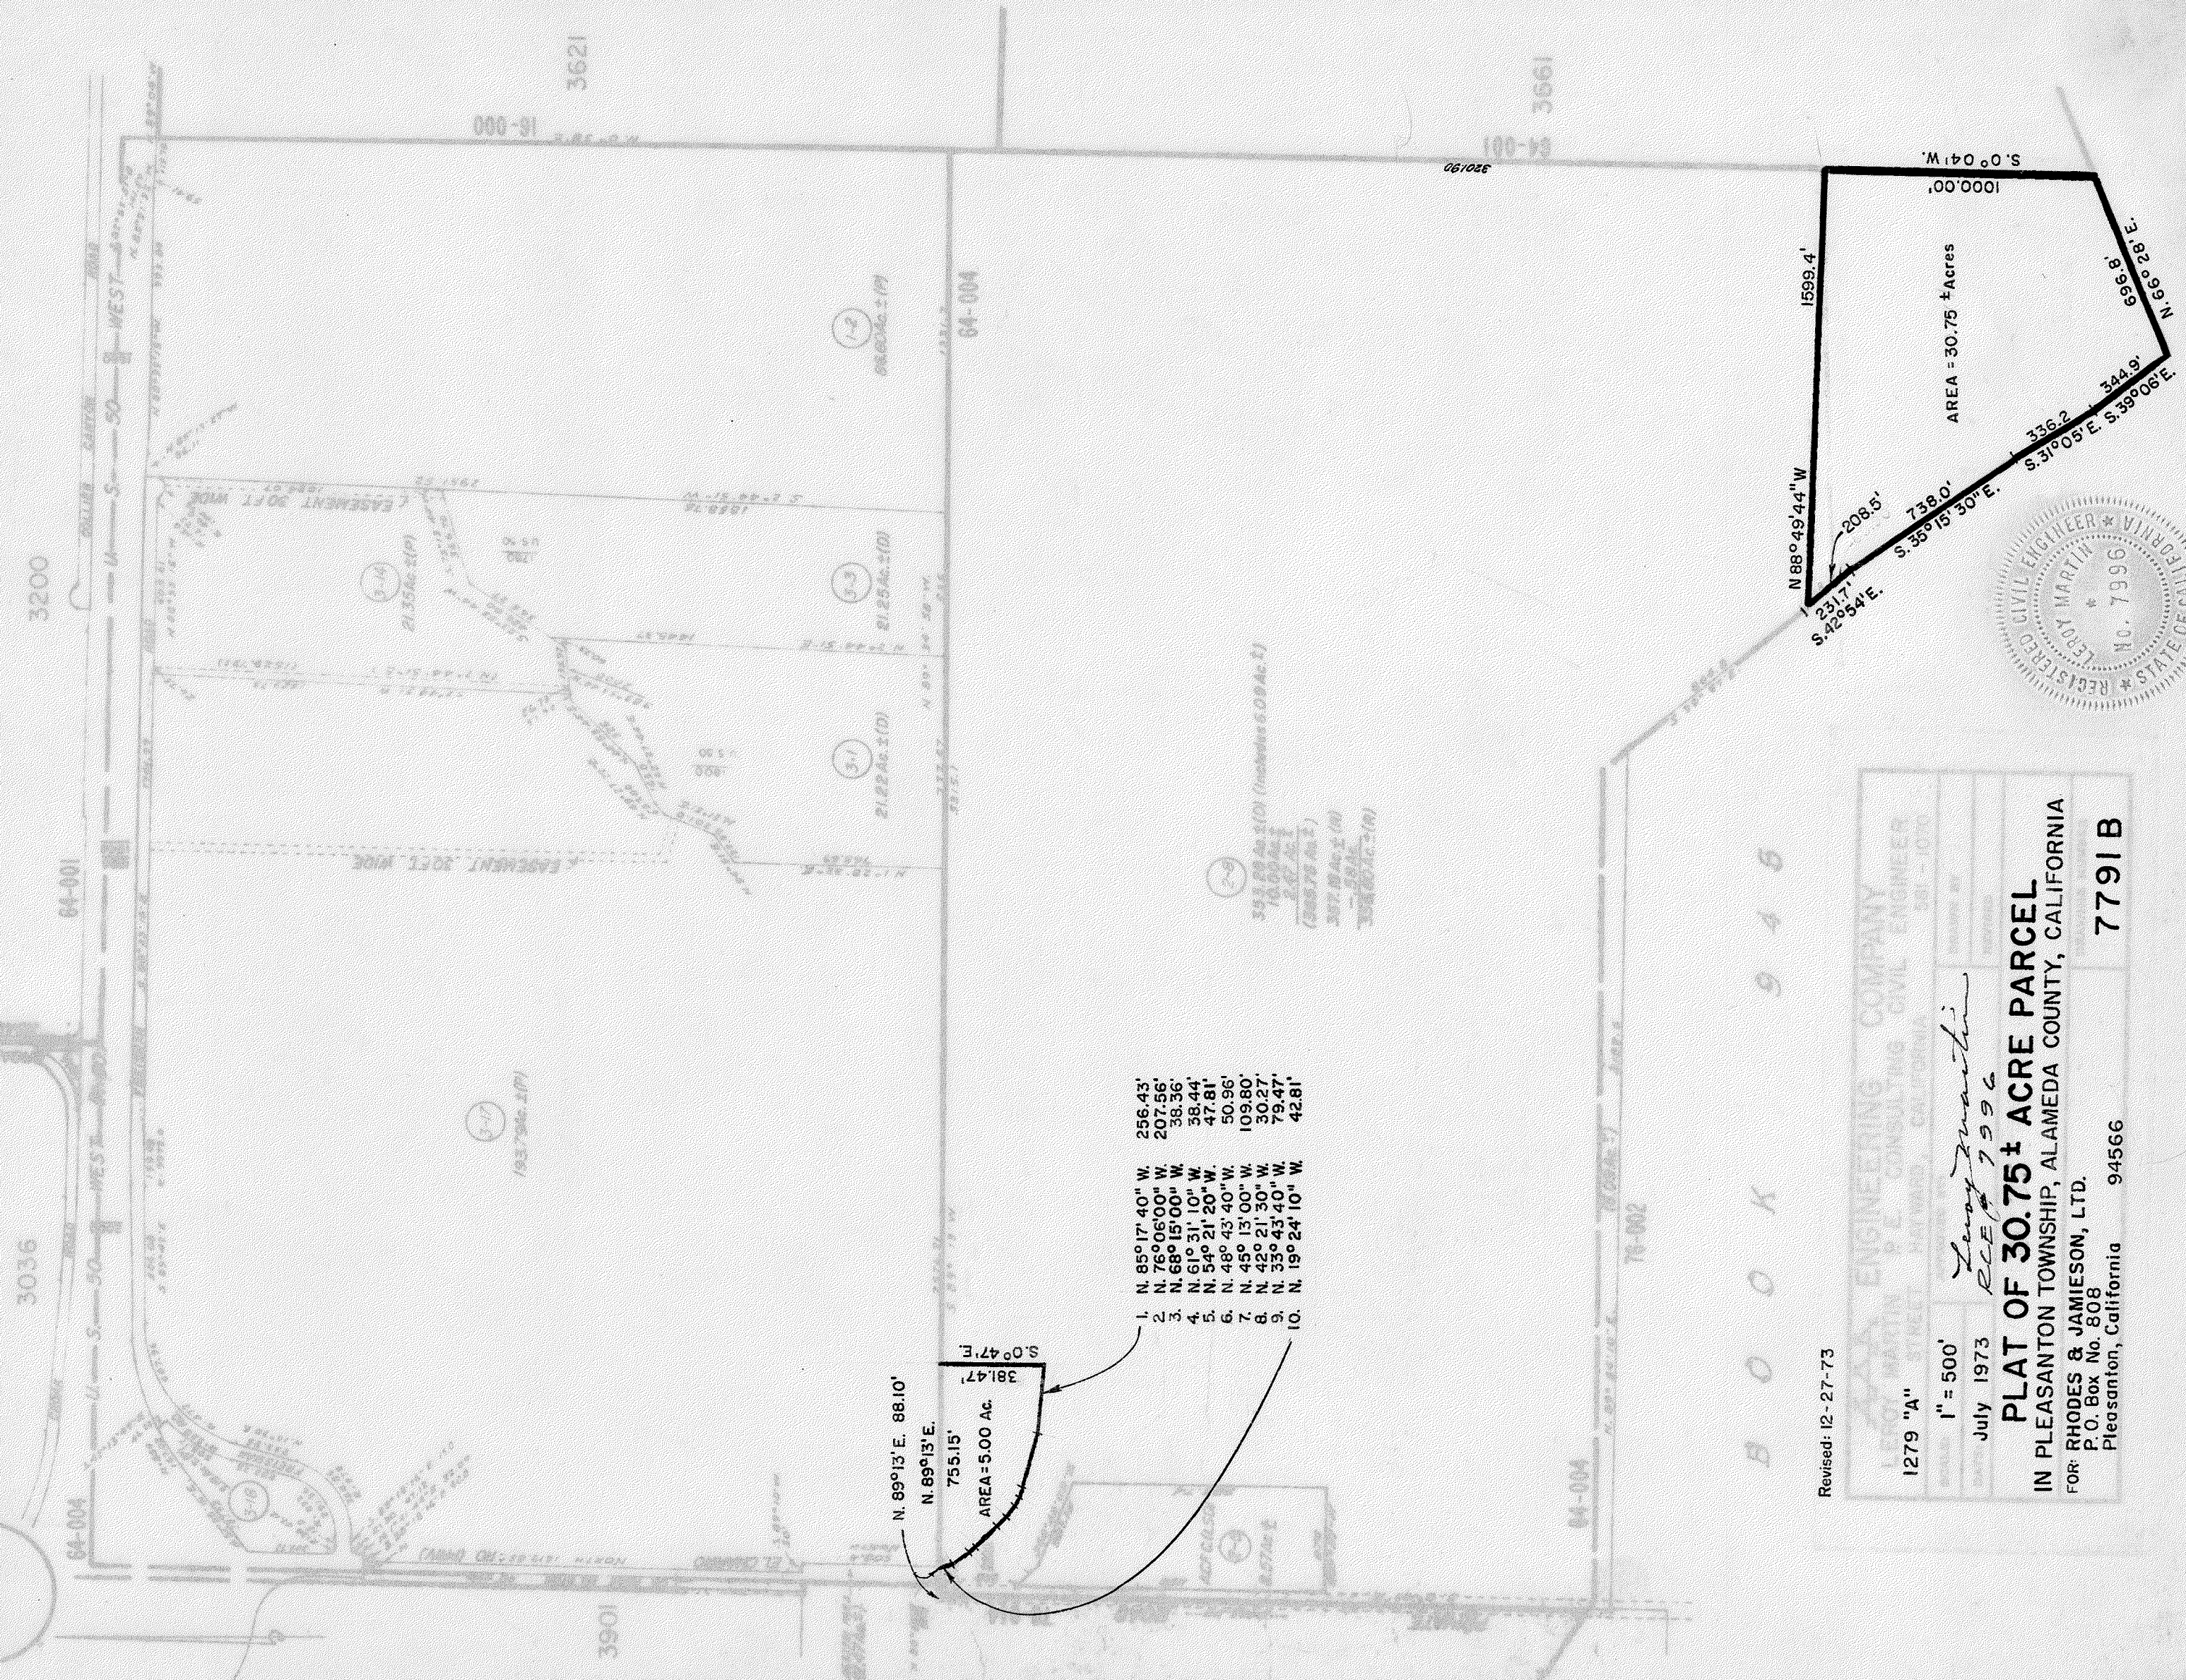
PLAT OF 30.75± ACRE PARCEL
IN PLEASANTON TOWNSHIP, ALAMEDA COUNTY, CALIFORNIA

FOR: RHODES & JAMIESON, LTD.
P.O. Box No. 808
Pleasanton, California 94566

7791 B

Revised: 12-27-73

1279 "A"

1" = 500'

July 1973

LEROY MARTIN ENGINEERING COMPANY
P.E. CONSULTING CIVIL ENGINEER
HAYWARD, CALIFORNIA

Leroy Martin
R.C.E. 7996

REGISTERED CIVIL ENGINEER
LEROY MARTIN
No. 7996
STATE OF CALIFORNIA

S. 0° 04' W. 1000.00'
N. 66° 28' E. 696.8'
1599.4'
AREA = 30.75 ± Acres
344.9' S. 39°06' E.
336.2 S. 31°05' E.
738.0' S. 55°15' 30" E.
208.5'
N 88° 49' 44" W
231.7' S. 42°54' E.

1. N. 85° 17' 40" W. 256.43'
2. N. 76° 06' 00" W. 207.65'
3. N. 68° 15' 00" W. 38.36'
4. N. 61° 31' 10" W. 38.44'
5. N. 54° 21' 20" W. 47.81'
6. N. 48° 43' 40" W. 50.96'
7. N. 45° 13' 00" W. 109.80'
8. N. 42° 21' 30" W. 30.27'
9. N. 35° 43' 40" W. 79.47'
10. N. 19° 24' 10" W. 42.81'

S. 0° 47' E. 381.47'
N. 89° 13' E. 88.10'
N. 89° 13' E. 755.15'
AREA = 5.00 Ac.

3200
3621
3661
3036
3901
16-000
64-001
64-004
76-002
BOOK 946
EASEMENT 30 FT WIDE
EASEMENT 30 FT WIDE
EL CHARRO
U. S. 50 WEST